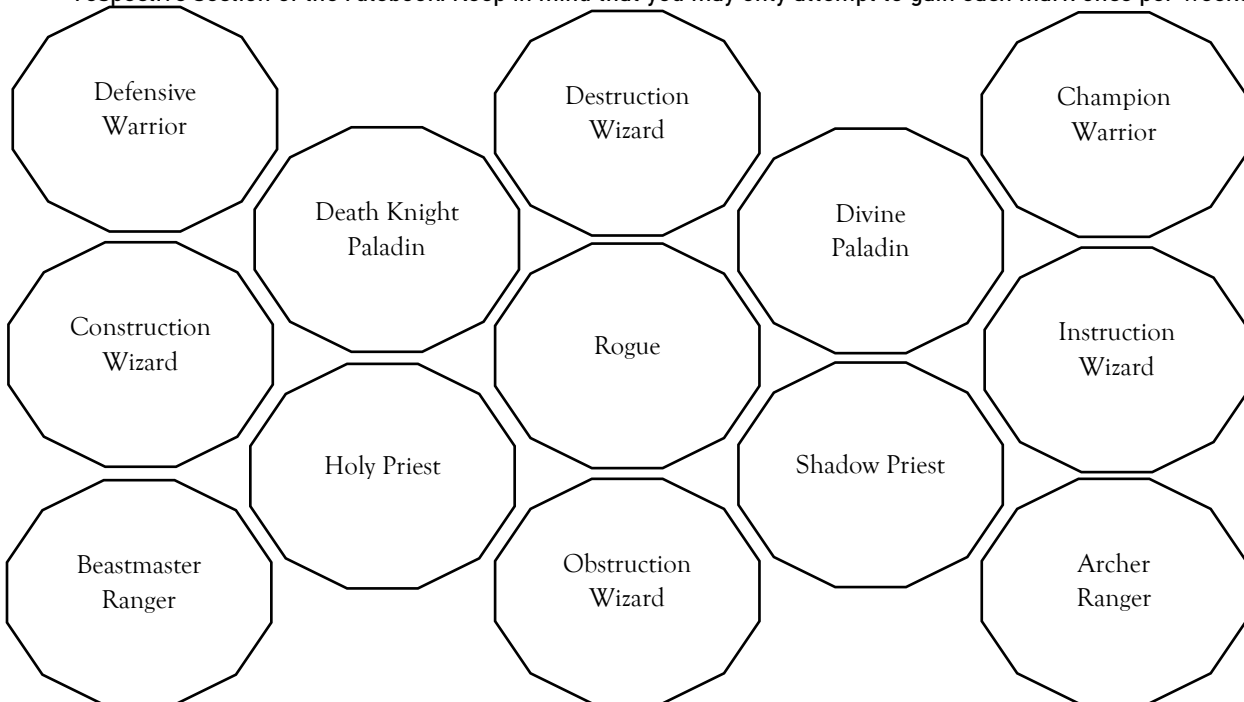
respective section of the rulebook. Keep in mind that you may only attempt to gain each mark once per week.

Defensive Warrior

Destruction Wizard

Champion Warrior

Death Knight Paladin

Divine Paladin

Construction Wizard

Rogue

Instruction Wizard

Holy Priest

Shadow Priest

Beastmaster Ranger

Obstruction Wizard

Archer Ranger